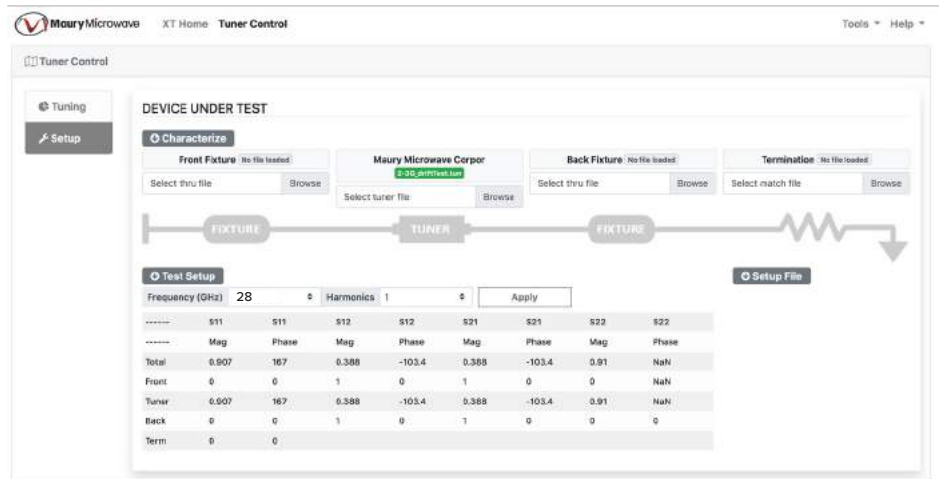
Maury Microwave XT Home Tuner Control Tools Help

Tuner Control

Tuning
Setup

DEVICE UNDER TEST

Characterize

Front Fixture No file loaded
Select thru file Browse

Maury Microwave Corpor
2-30_driftTest.tun
Select tuner file Browse

Back Fixture No file loaded
Select thru file Browse

Termination No file loaded
Select match file Browse

FIXTURE TUNER FIXTURE

Test Setup

Setup File

Frequency (GHz) 28 Harmonics 1 Apply

| ------ | S11 | S11 | S12 | S12 | S21 | S21 | S22 | S22 |
|---|---|---|---|---|---|---|---|---|
| ------ | Mag | Phase | Mag | Phase | Mag | Phase | Mag | Phase |
| Total | 0.907 | 167 | 0.388 | -103.4 | 0.388 | -103.4 | 0.91 | NaN |
| Front | 0 | 0 | 1 | 0 | 1 | 0 | 0 | NaN |
| Tuner | 0.907 | 167 | 0.388 | -103.4 | 0.388 | -103.4 | 0.91 | NaN |
| Back | 0 | 0 | 1 | 0 | 1 | 0 | 0 | 0 |
| Term | 0 | 0 | | | | | | |